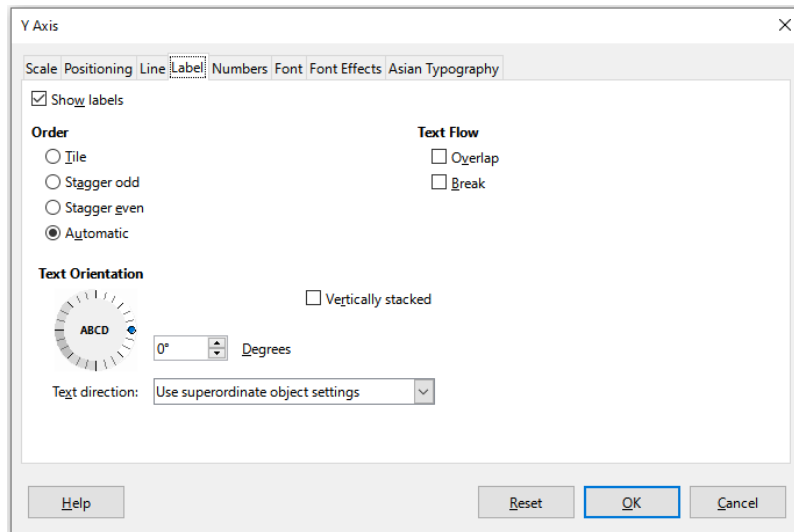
Y Axis

Scale Positioning Line Label Numbers Font Font Effects Asian Typography

Show labels

Order

Tile

Stagger odd

Stagger even

Automatic

Text Flow

Overlap

Break

Text Orientation

Vertically stacked

ABCD

0°

Degrees

Text direction:

Use superordinate object settings

Help

Reset

OK

Cancel